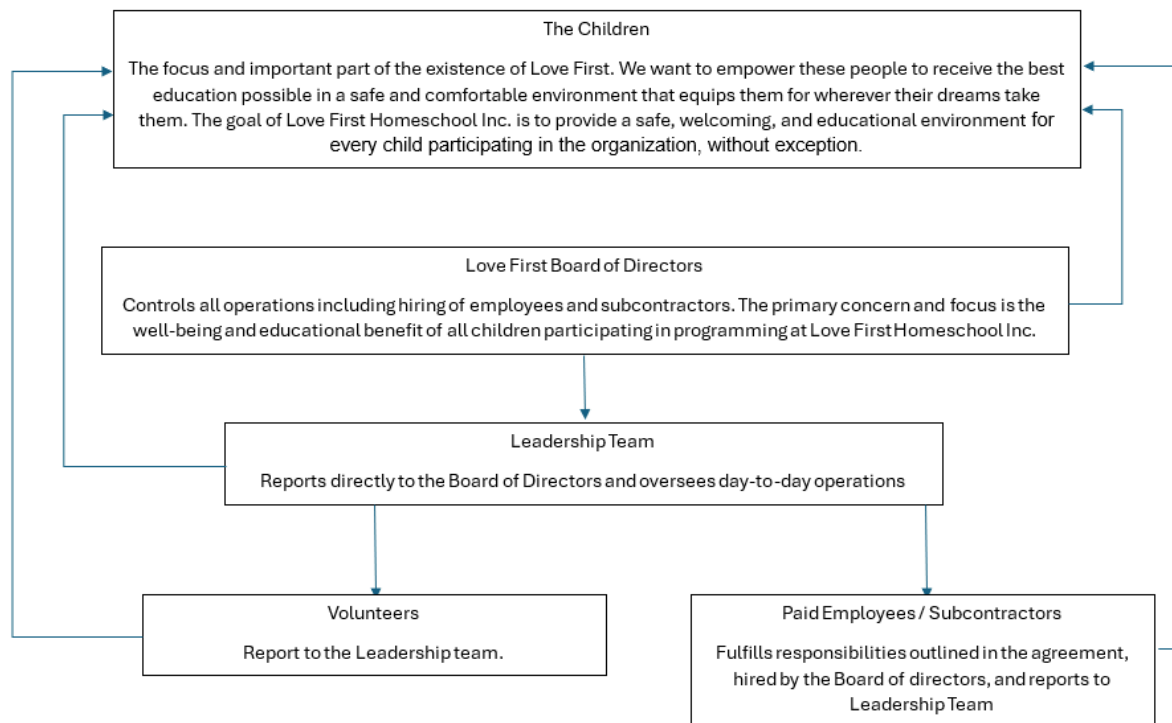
The Children

The focus and important part of the existence of Love First. We want to empower these people to receive the best education possible in a safe and comfortable environment that equips them for wherever their dreams take them. The goal of Love First Homeschool Inc. is to provide a safe, welcoming, and educational environment for every child participating in the organization, without exception.

Love First Board of Directors

Controls all operations including hiring of employees and subcontractors. The primary concern and focus is the well-being and educational benefit of all children participating in programming at Love First Homeschool Inc.

Leadership Team

Reports directly to the Board of Directors and oversees day-to-day operations

Volunteers

Report to the Leadership team.

Paid Employees / Subcontractors

Fulfills responsibilities outlined in the agreement, hired by the Board of directors, and reports to Leadership Team